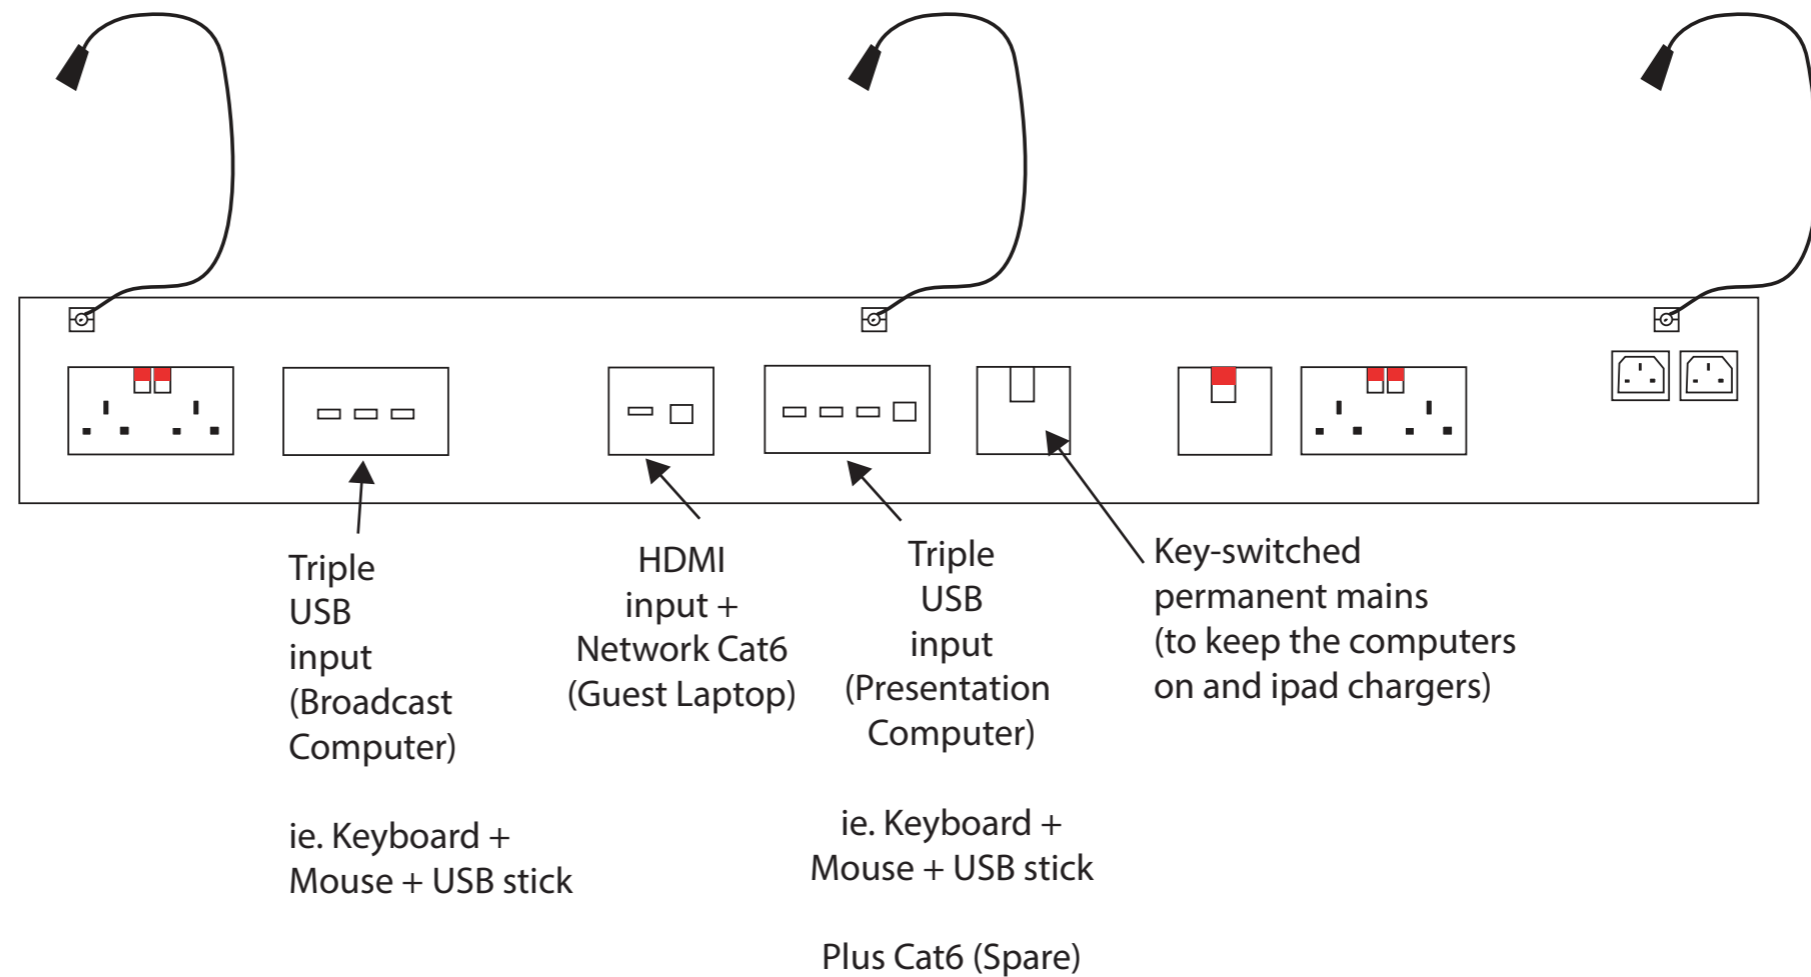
Triple USB input (Broadcast Computer)

ie. Keyboard + Mouse + USB stick

HDMI input + Network Cat6 (Guest Laptop)

Triple USB input (Presentation Computer)

ie. Keyboard + Mouse + USB stick

Plus Cat6 (Spare)

Key-switched permanent mains (to keep the computers on and ipad chargers)